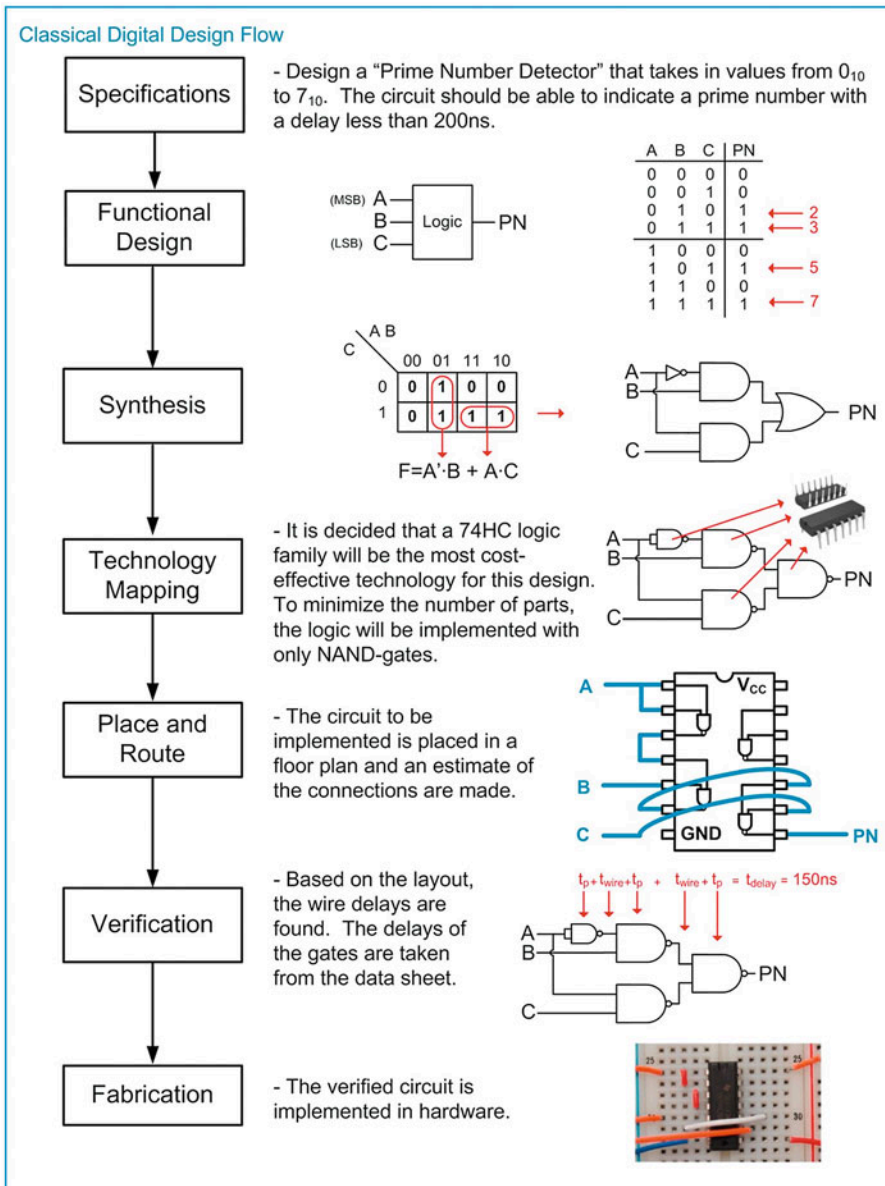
Classical Digital Design Flow

Specifications

- Design a "Prime Number Detector" that takes in values from $0_{10}$ to $7_{10}$. The circuit should be able to indicate a prime number with a delay less than 200ns.

Functional Design

(MSB) A
B
(LSB) C
Logic
PN

| A | B | C | PN |
|---|---|---|---|
| 0 | 0 | 0 | 0 |
| 0 | 0 | 1 | 0 |
| 0 | 1 | 0 | 1 |
| 0 | 1 | 1 | 1 |
| 1 | 0 | 0 | 0 |
| 1 | 0 | 1 | 1 |
| 1 | 1 | 0 | 0 |
| 1 | 1 | 1 | 1 |

2
3
5
7

Synthesis

C \ AB
| | 00 | 01 | 11 | 10 |
|---|---|---|---|---|
| 0 | 0 | 1 | 0 | 0 |
| 1 | 0 | 1 | 1 | 1 |

F=A'·B + A·C

A
B
C
PN

Technology Mapping

- It is decided that a 74HC logic family will be the most cost-effective technology for this design. To minimize the number of parts, the logic will be implemented with only NAND-gates.

A
B
C
PN

Place and Route

- The circuit to be implemented is placed in a floor plan and an estimate of the connections are made.

A
$V_{CC}$
B
C
GND
PN

Verification

- Based on the layout, the wire delays are found. The delays of the gates are taken from the data sheet.

$t_p + t_{wire} + t_p + t_{wire} + t_p = t_{delay} = 150ns$

A
B
C
PN

Fabrication

- The verified circuit is implemented in hardware.

25
25
30
30